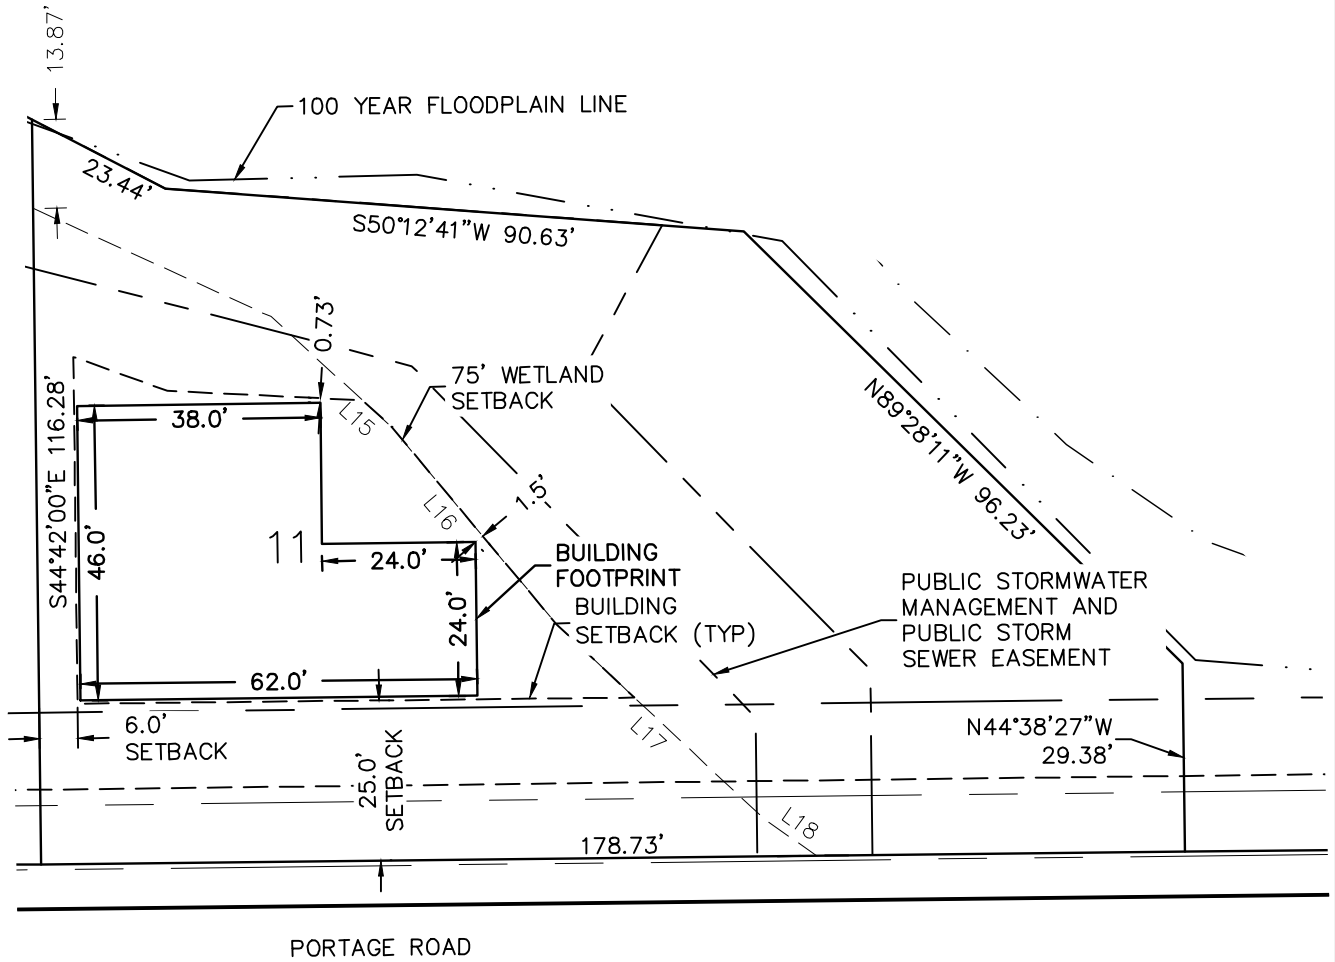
13.87'

100 YEAR FLOODPLAIN LINE

23.44'

S50°12'41"W 90.63'

0.73'

75' WETLAND SETBACK

S44°42'00"E 116.28'

38.0'

L15

N89°28'11"W 96.23'

L16

1.5'

46.0'

11

24.0'

BUILDING FOOTPRINT

BUILDING SETBACK (TYP)

24.0'

PUBLIC STORMWATER MANAGEMENT AND PUBLIC STORM SEWER EASEMENT

62.0'

6.0' SETBACK

25.0' SETBACK

L17

N44°38'27"W 29.38'

L18

178.73'

PORTAGE ROAD